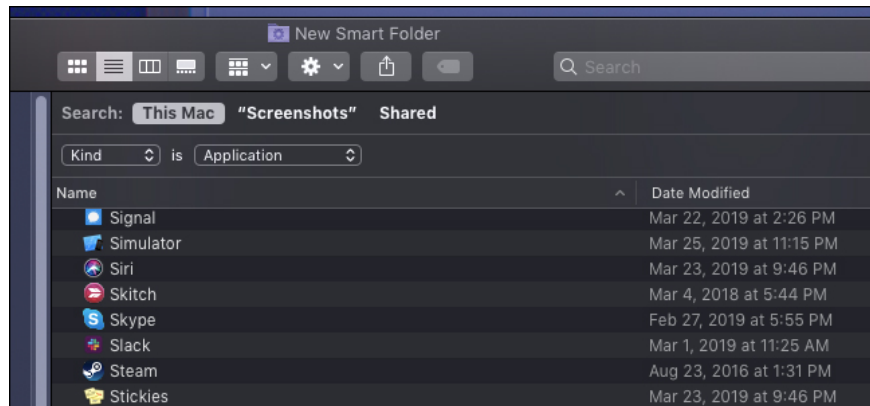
New Smart Folder

Search

Search: This Mac "Screenshots" Shared

Kind is Application

| Name | Date Modified |
|---|---|
| Signal | Mar 22, 2019 at 2:26 PM |
| Simulator | Mar 25, 2019 at 11:15 PM |
| Siri | Mar 23, 2019 at 9:46 PM |
| Skitch | Mar 4, 2018 at 5:44 PM |
| Skype | Feb 27, 2019 at 5:55 PM |
| Slack | Mar 1, 2019 at 11:25 AM |
| Steam | Aug 23, 2016 at 1:31 PM |
| Stickies | Mar 23, 2019 at 9:46 PM |